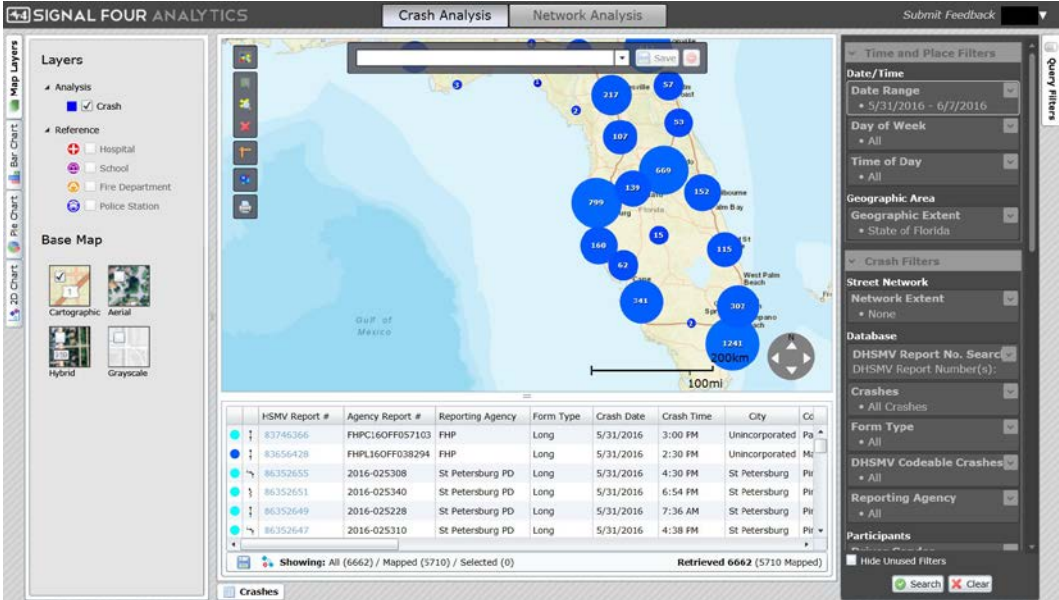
S4 SIGNAL FOUR ANALYTICS

Crash Analysis | Network Analysis

Submit Feedback

Map Layers | Bar Chart | Pie Chart | 2D Chart

Layers

Analysis
Crash

Reference
Hospital
School
Fire Department
Police Station

Base Map

Cartographic
Aerial
Hybrid
Grayscale

Save

217
57
107
53
669
139
152
799
15
160
115
62
341
307
1241

Gulf of Mexico

West Palm Beach

200km
100mi

| | | HSMV Report # | Agency Report # | Reporting Agency | Form Type | Crash Date | Crash Time | City | Co |
|---|---|---|---|---|---|---|---|---|---|
| | | 83746366 | FHPC16OFF057103 | FHP | Long | 5/31/2016 | 3:00 PM | Unincorporated | Pa |
| | | 83656428 | FHPL16OFF038294 | FHP | Long | 5/31/2016 | 2:30 PM | Unincorporated | Ma |
| | | 86352655 | 2016-025308 | St Petersburg PD | Long | 5/31/2016 | 4:30 PM | St Petersburg | Pi |
| | | 86352651 | 2016-025340 | St Petersburg PD | Long | 5/31/2016 | 6:54 PM | St Petersburg | Pi |
| | | 86352649 | 2016-025228 | St Petersburg PD | Long | 5/31/2016 | 7:36 AM | St Petersburg | Pi |
| | | 86352647 | 2016-025310 | St Petersburg PD | Long | 5/31/2016 | 4:38 PM | St Petersburg | Pi |

Showing: All (6662) / Mapped (5710) / Selected (0)
Retrieved 6662 (5710 Mapped)

Crashes

Time and Place Filters
Date/Time
Date Range
• 5/31/2016 - 6/7/2016
Day of Week
• All
Time of Day
• All
Geographic Area
Geographic Extent
• State of Florida

Crash Filters
Street Network
Network Extent
• None
Database
DHSMV Report No. Searc
DHSMV Report Number(s):
Crashes
• All Crashes
Form Type
• All
DHSMV Codeable Crashes
• All
Reporting Agency
• All
Participants

Hide Unused Filters
Search
Clear

Query Filters